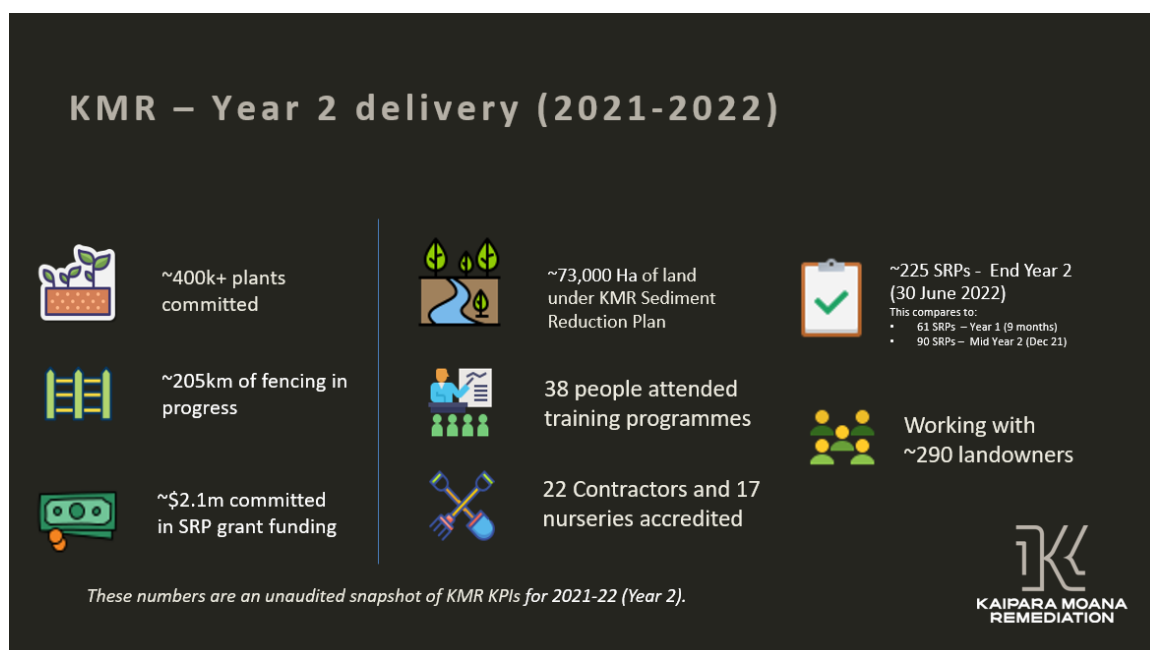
KMR – Year 2 delivery (2021-2022)

~400k+ plants committed

~205km of fencing in progress

~$2.1m committed in SRP grant funding

~73,000 Ha of land under KMR Sediment Reduction Plan

38 people attended training programmes

22 Contractors and 17 nurseries accredited

~225 SRPs - End Year 2 (30 June 2022)
This compares to:
• 61 SRPs – Year 1 (9 months)
• 90 SRPs – Mid Year 2 (Dec 21)

Working with ~290 landowners

These numbers are an unaudited snapshot of KMR KPIs for 2021-22 (Year 2).

KAIPARA MOANA REMEDIATION